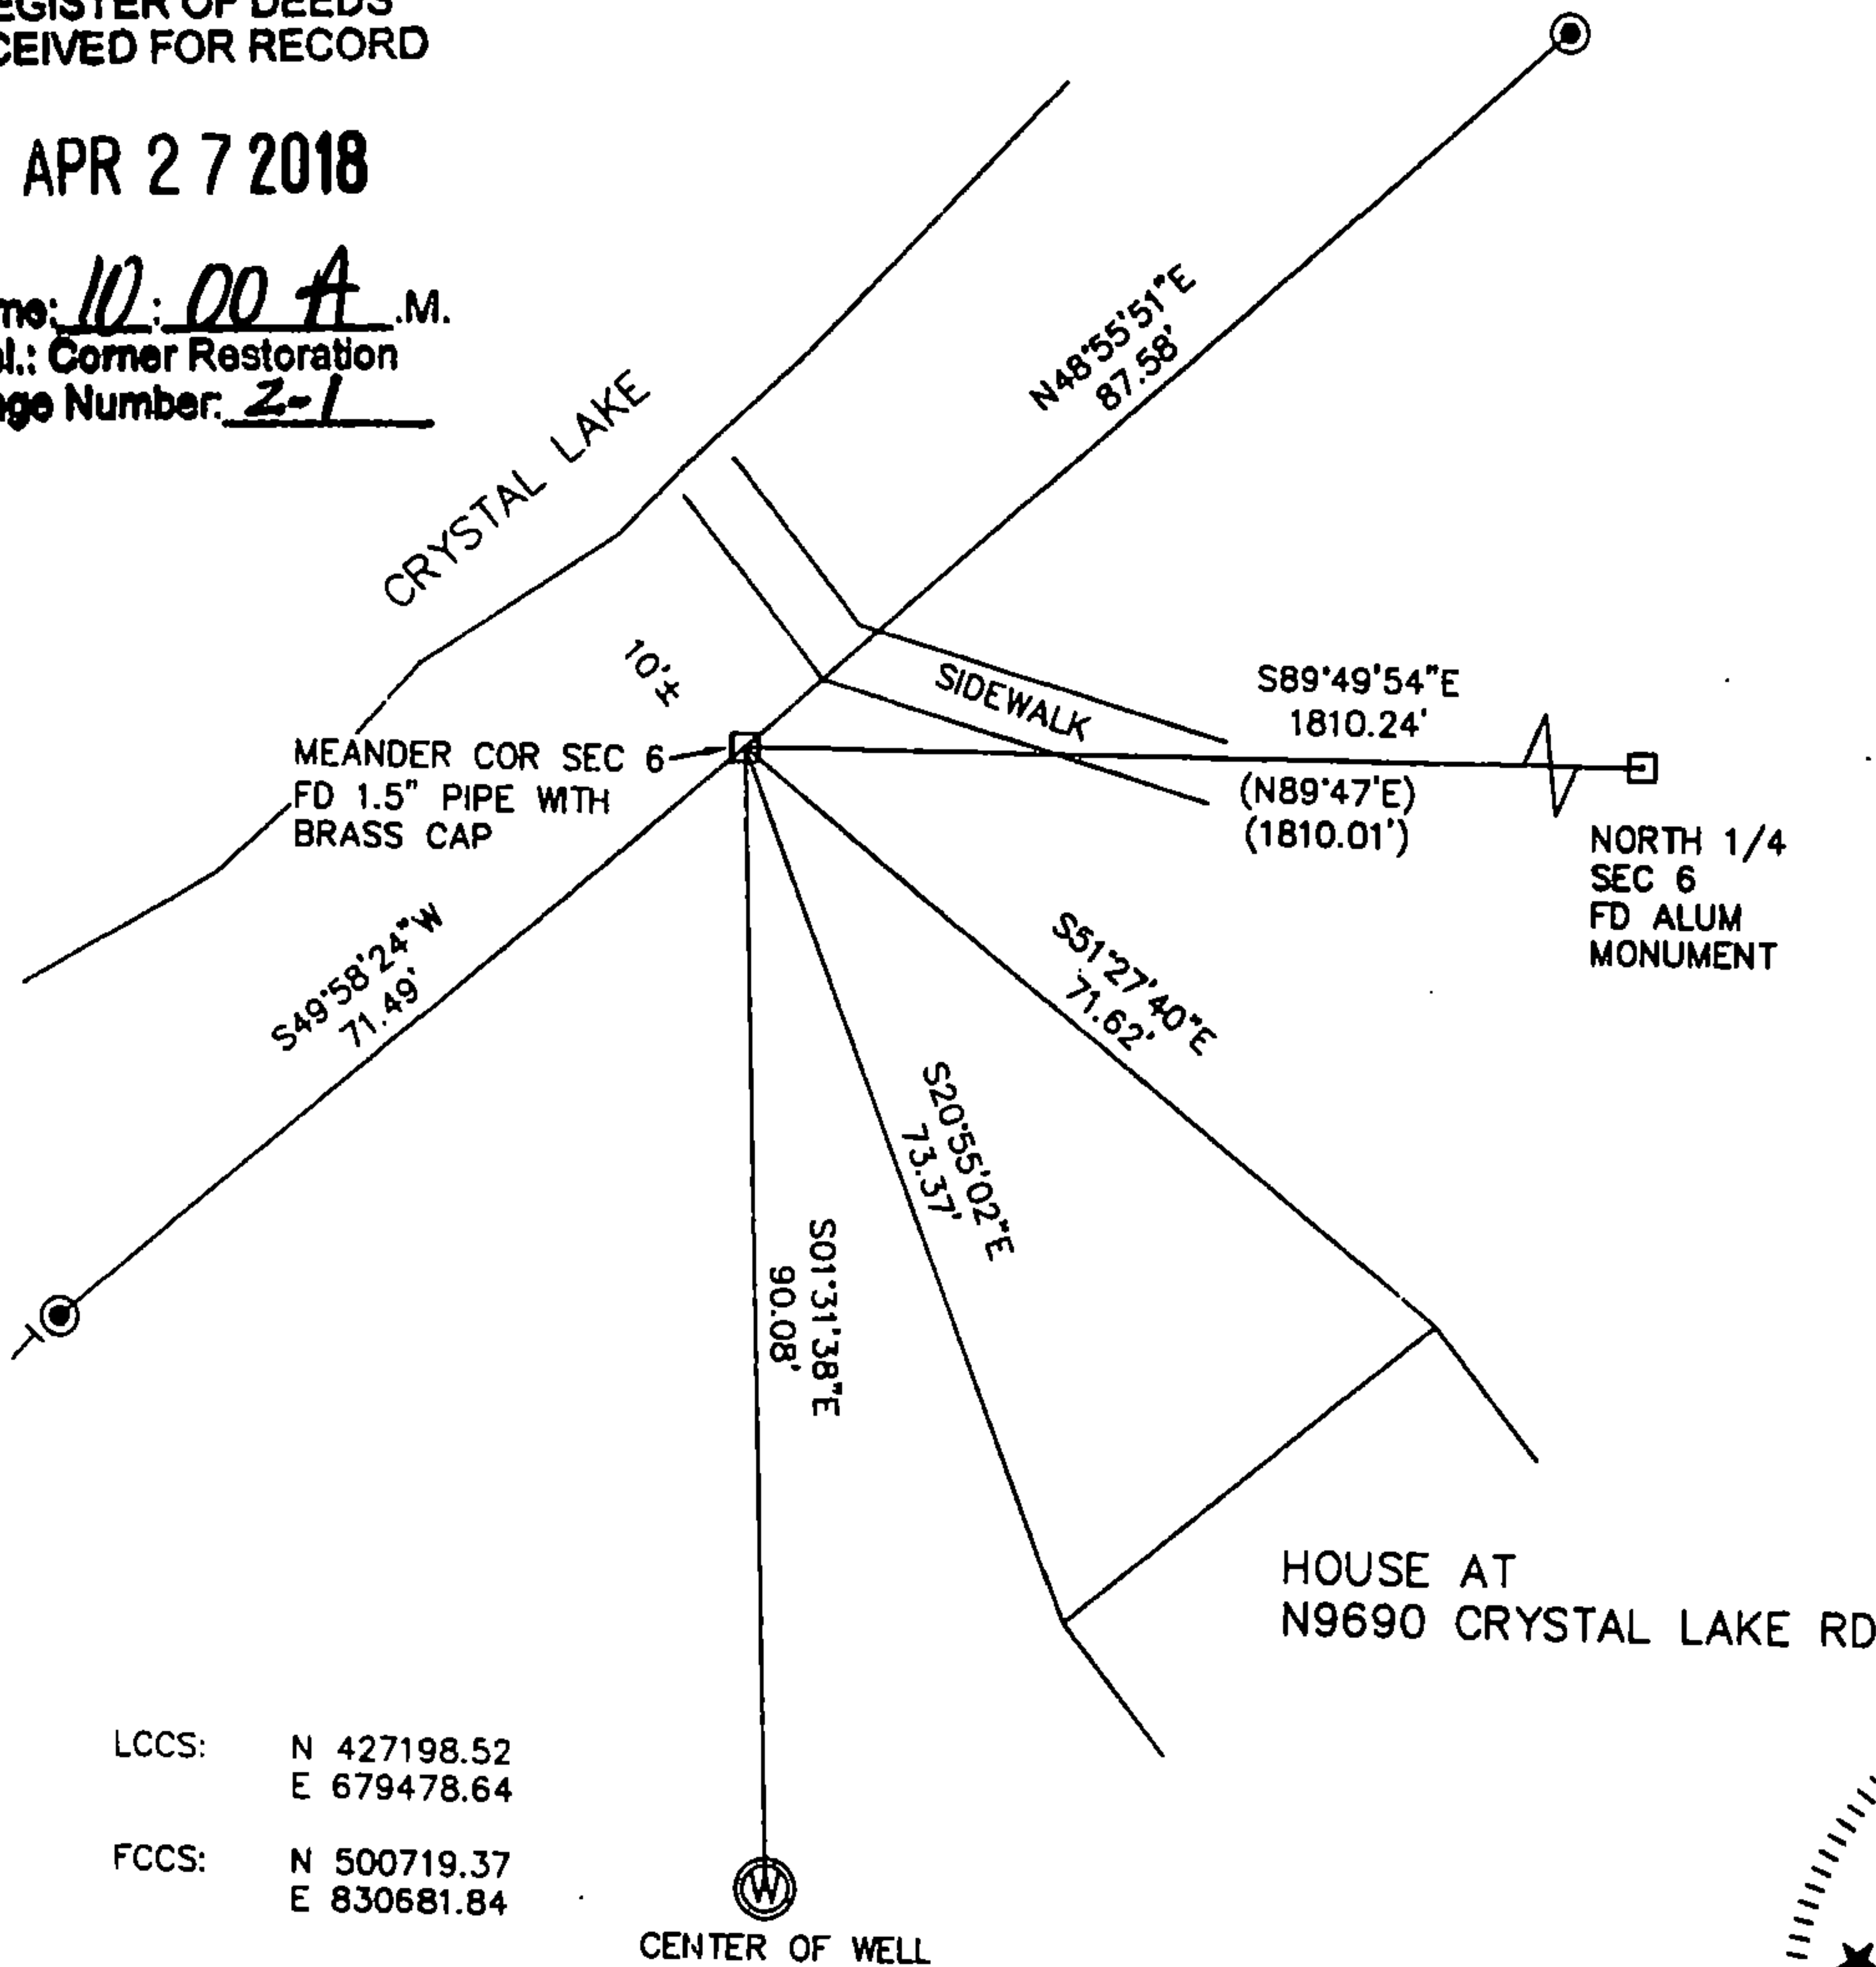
EGISTER OF DEEDS
CEIVED FOR RECORD

APR 27 2018

me: 10 : 00 A .M.
l.: Corner Restoration
ge Number: 2-1

CRYSTAL LAKE

N48°55'51"E
87.58'

10'±

SIDEWALK

S89°49'54"E
1810.24'

MEANDER COR SEC 6
FD 1.5" PIPE WITH
BRASS CAP

(N89°47'E)
(1810.01')

NORTH 1/4
SEC 6
FD ALUM
MONUMENT

S49°58'24"W
71.49'

S51°27'40"E
71.62'

S20°55'02"E
73.37'

S01°31'38"E
90.08'

HOUSE AT
N9690 CRYSTAL LAKE RD

LCCS: N 427198.52
E 679478.64

FCCS: N 500719.37
E 830681.84

W

CENTER OF WELL